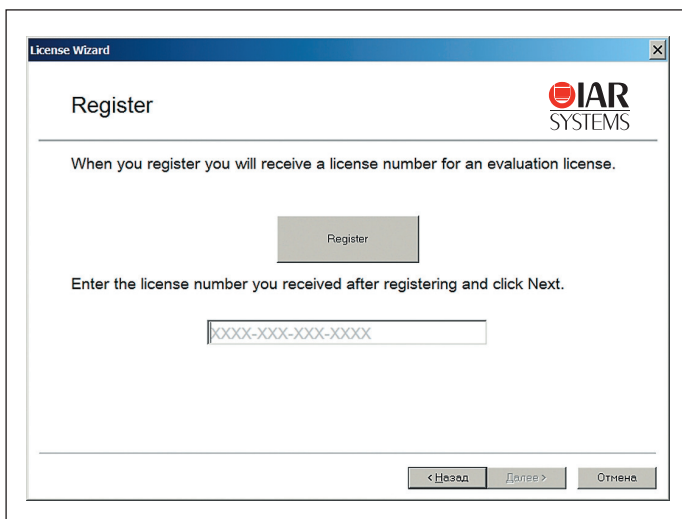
License Wizard

Register

IAR SYSTEMS

When you register you will receive a license number for an evaluation license.

Register

Enter the license number you received after registering and click Next.

XXXX-XXX-XXX-XXXX

< Назад Далее > Отмена